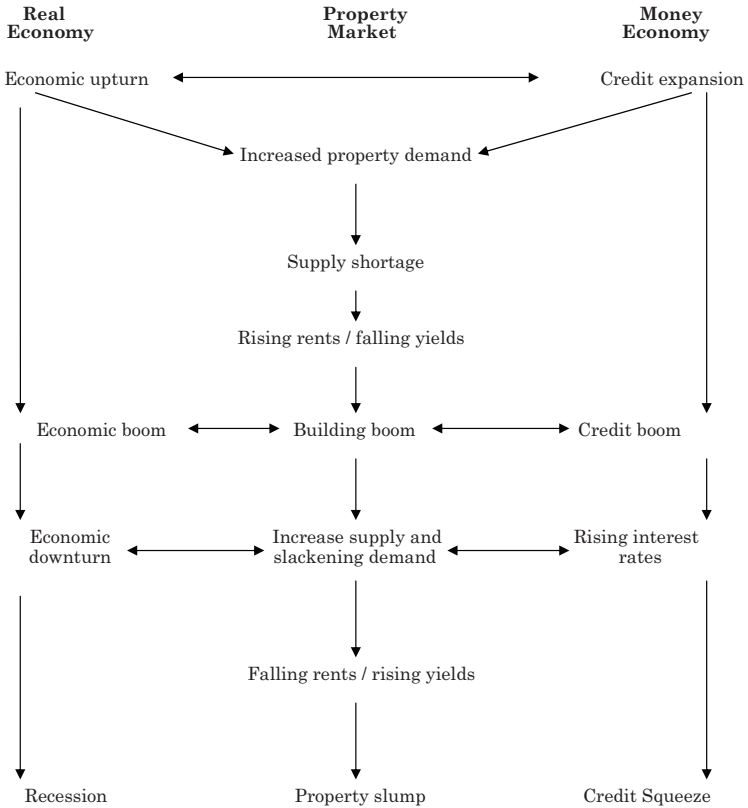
Real Economy

Property Market

Money Economy

Economic upturn

Credit expansion

Increased property demand

Supply shortage

Rising rents / falling yields

Economic boom

Building boom

Credit boom

Economic downturn

Increase supply and slackening demand

Rising interest rates

Falling rents / rising yields

Recession

Property slump

Credit Squeeze